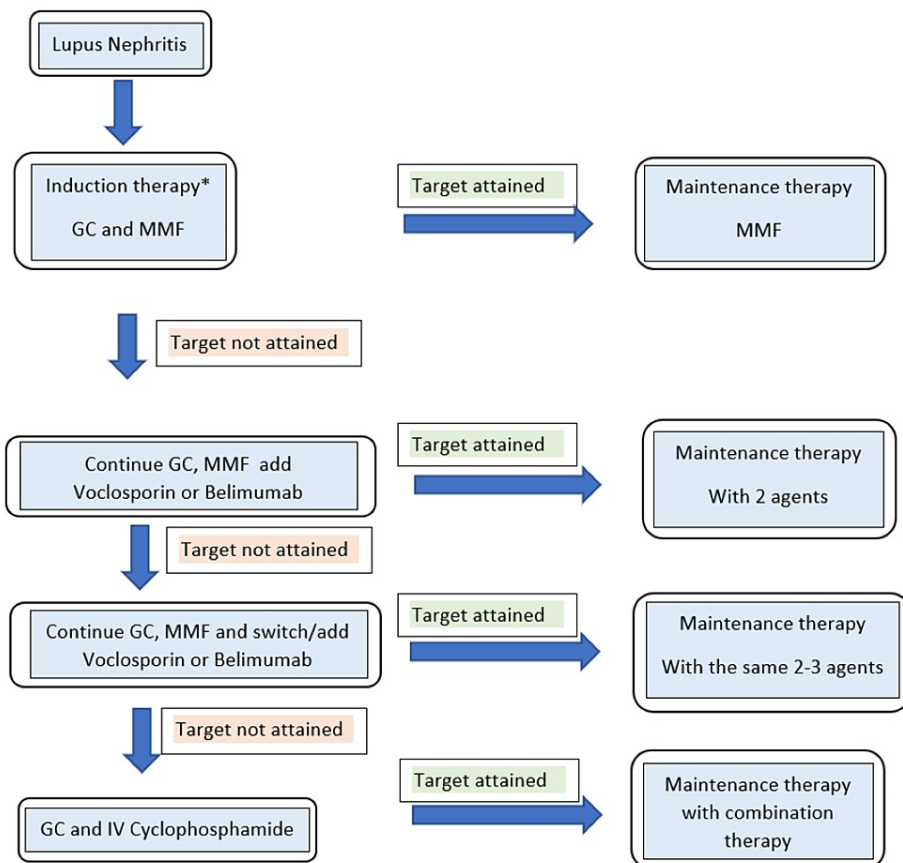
Lupus Nephritis

Induction therapy*
GC and MMF

Target attained

Maintenance therapy
MMF

Target not attained

Continue GC, MMF add Voclosporin or Belimumab

Target attained

Maintenance therapy
With 2 agents

Target not attained

Continue GC, MMF and switch/add Voclosporin or Belimumab

Target attained

Maintenance therapy
With the same 2-3 agents

Target not attained

GC and IV Cyclophosphamide

Target attained

Maintenance therapy with combination therapy